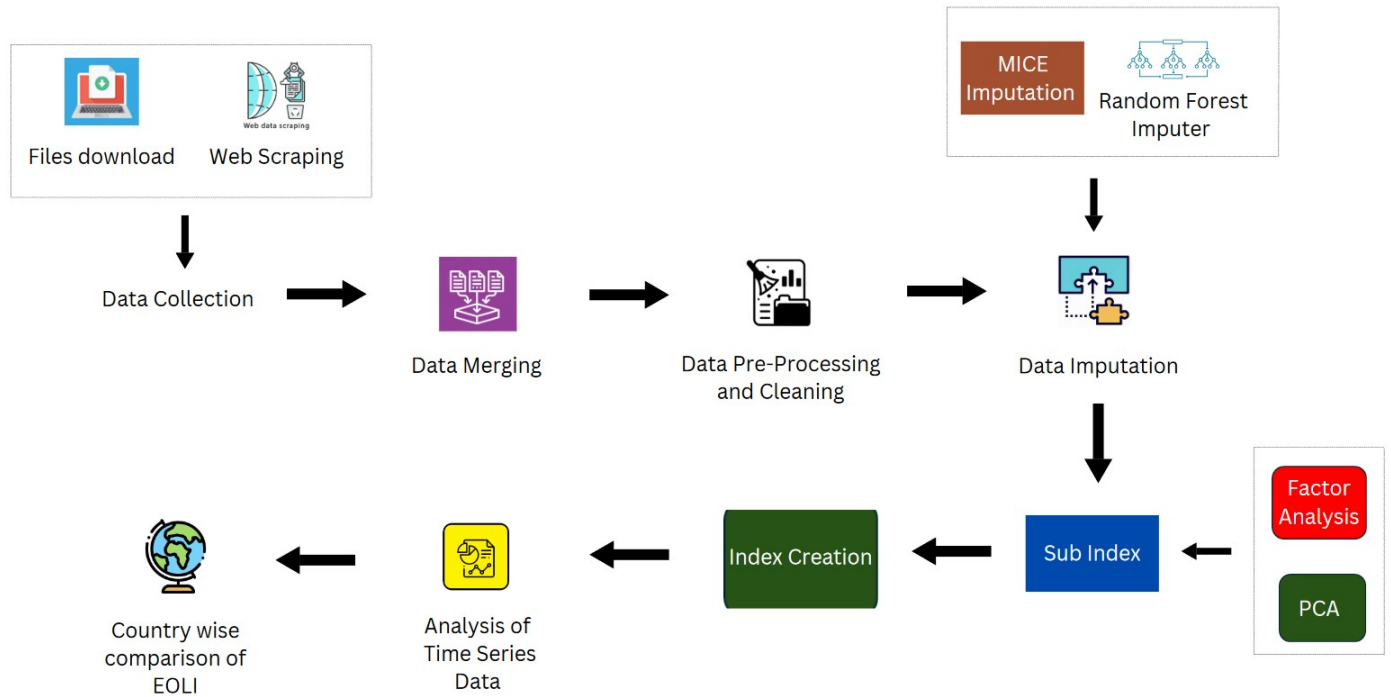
Files download

Web data scraping

Web Scraping

MICE Imputation

Random Forest Imputer

Data Collection

Data Merging

Data Pre-Processing and Cleaning

Data Imputation

Factor Analysis

PCA

Sub Index

Index Creation

Analysis of Time Series Data

Country wise comparison of EOLI